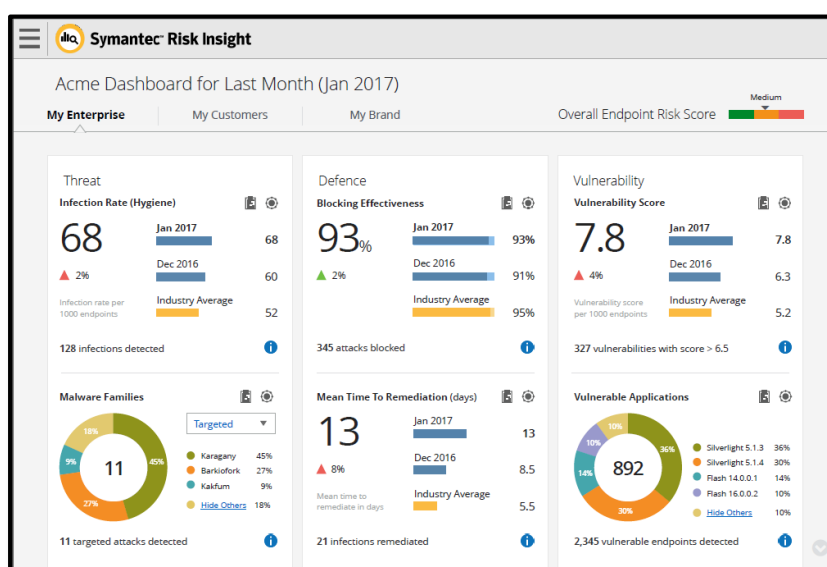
Symantec Risk Insight

Acme Dashboard for Last Month (Jan 2017)

My Enterprise | My Customers | My Brand

Medium
Overall Endpoint Risk Score

Threat

Infection Rate (Hygiene)

68
Jan 2017 68
▲ 2%
Dec 2016 60
Infection rate per 1000 endpoints
Industry Average 52

128 infections detected

Malware Families

Targeted

11
18%
9%
45%
27%
Karagany 45%
Barkiofork 27%
Kakfum 9%
Hide Others 18%

11 targeted attacks detected

Defence

Blocking Effectiveness

93%
Jan 2017 93%
▲ 2%
Dec 2016 91%
Industry Average 95%

345 attacks blocked

Mean Time To Remediation (days)

13
Jan 2017 13
▲ 8%
Dec 2016 8.5
Mean time to remediate in days
Industry Average 5.5

21 infections remediated

Vulnerability

Vulnerability Score

7.8
Jan 2017 7.8
▲ 4%
Dec 2016 6.3
Vulnerability score per 1000 endpoints
Industry Average 5.2

327 vulnerabilities with score > 6.5

Vulnerable Applications

892
10%
10%
14%
36%
30%
Silverlight 5.1.3 36%
Silverlight 5.1.4 30%
Flash 14.0.0.1 14%
Flash 16.0.0.2 10%
Hide Others 10%

2,345 vulnerable endpoints detected